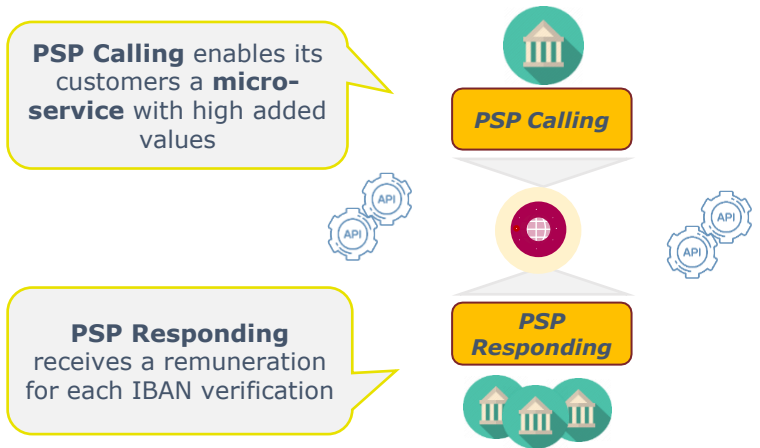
**PSP Calling** enables its customers a **micro-service** with high added values

PSP Calling

API

API

API

API

**PSP Responding** receives a remuneration for each IBAN verification

PSP Responding